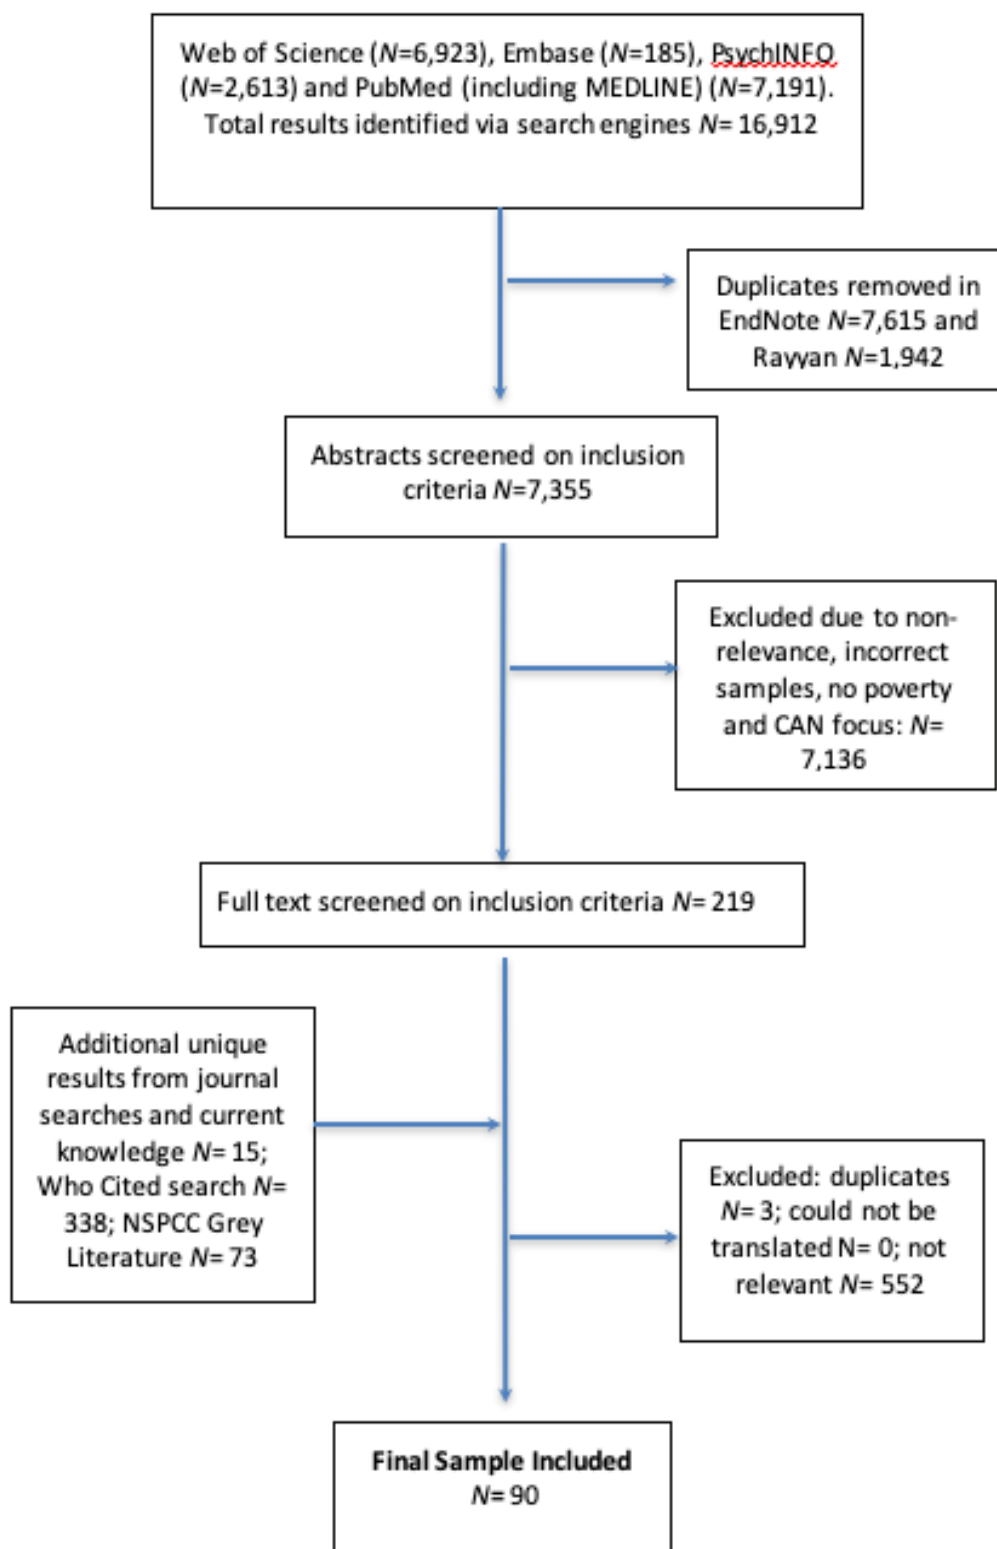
Web of Science ($N$=6,923), Embase ($N$=185), PsychINFO ($N$=2,613) and PubMed (including MEDLINE) ($N$=7,191). Total results identified via search engines $N$= 16,912

Duplicates removed in EndNote $N$=7,615 and Rayyan $N$=1,942

Abstracts screened on inclusion criteria $N$=7,355

Excluded due to non-relevance, incorrect samples, no poverty and CAN focus: $N$= 7,136

Full text screened on inclusion criteria $N$= 219

Additional unique results from journal searches and current knowledge $N$= 15; Who Cited search $N$= 338; NSPCC Grey Literature $N$= 73

Excluded: duplicates $N$= 3; could not be translated N= 0; not relevant $N$= 552

**Final Sample Included**
$N$= 90